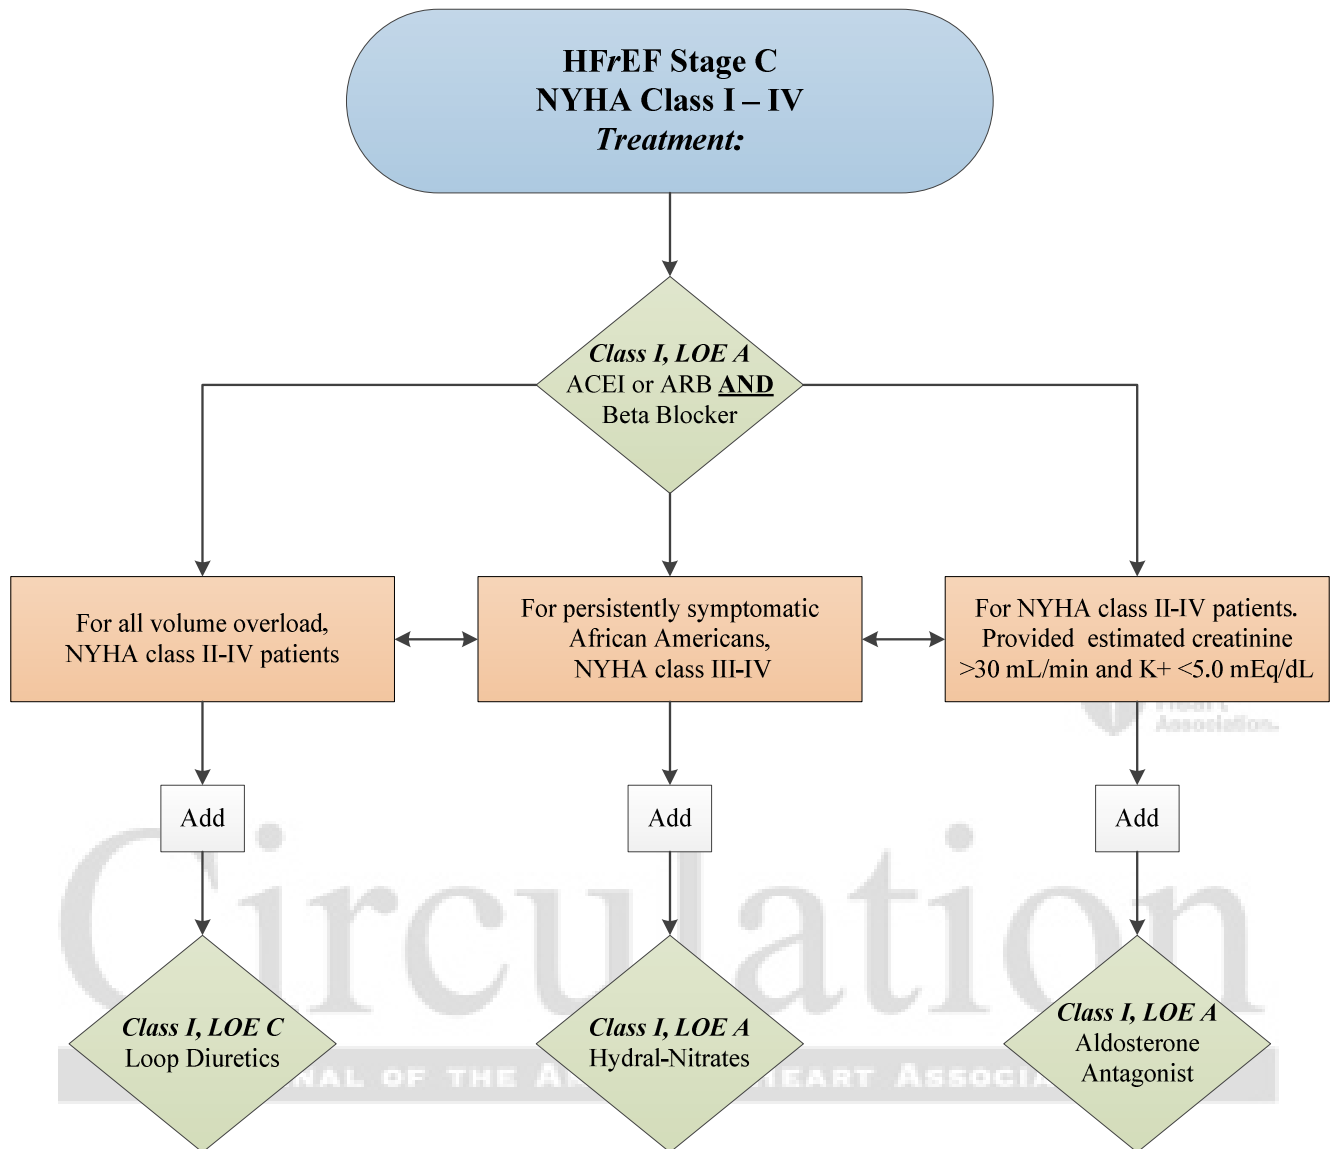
HFrEF Stage C
NYHA Class I – IV
Treatment:

Class I, LOE A
ACEI or ARB AND
Beta Blocker

For all volume overload, NYHA class II-IV patients

For persistently symptomatic African Americans, NYHA class III-IV

For NYHA class II-IV patients. Provided estimated creatinine >30 mL/min and K+ <5.0 mEq/dL

Add

Add

Add

Class I, LOE C
Loop Diuretics

Class I, LOE A
Hydral-Nitrates

Class I, LOE A
Aldosterone Antagonist

Circulation
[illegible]NAL OF THE A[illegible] HEART ASSOCI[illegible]

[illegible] Heart Association.